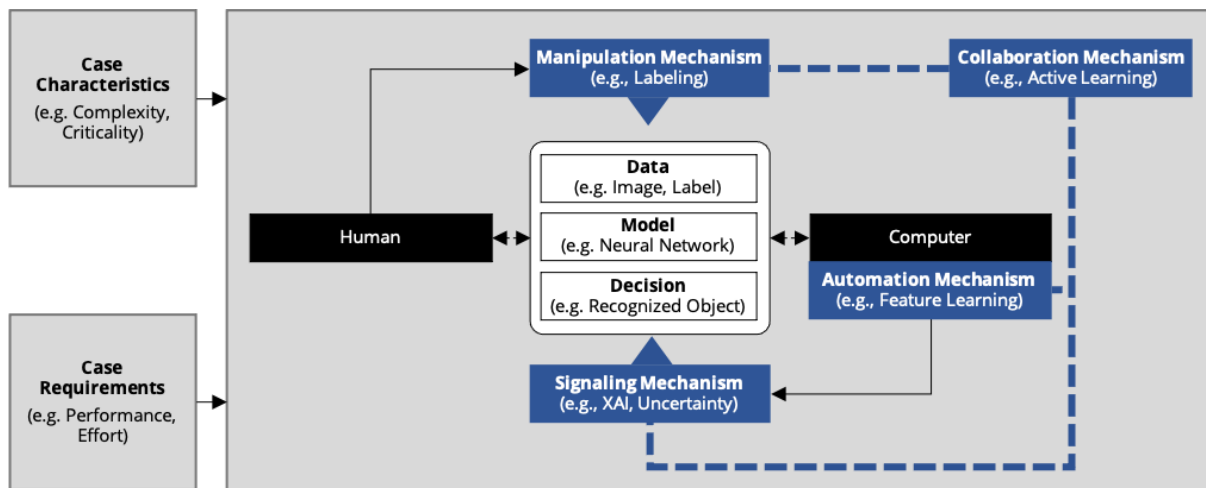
Case Characteristics
(e.g. Complexity, Criticality)

Case Requirements
(e.g. Performance, Effort)

Manipulation Mechanism
(e.g., Labeling)

Collaboration Mechanism
(e.g., Active Learning)

Data
(e.g. Image, Label)

Model
(e.g. Neural Network)

Decision
(e.g. Recognized Object)

Human

Computer

Automation Mechanism
(e.g., Feature Learning)

Signaling Mechanism
(e.g., XAI, Uncertainty)